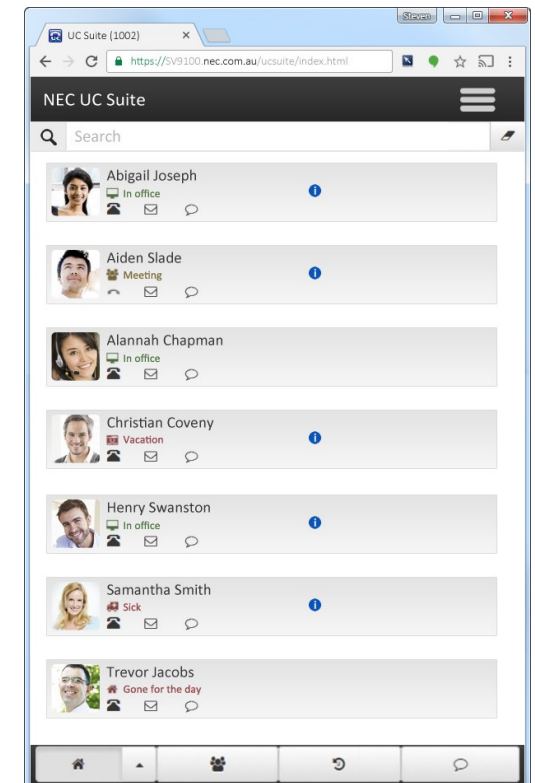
Steven
UC Suite (1002)
https://SV9100.nec.com.au/ucsuite/index.html
NEC UC Suite
Search
Abigail Joseph
In office
Aiden Slade
Meeting
Alannah Chapman
In office
Christian Coveny
Vacation
Henry Swanston
In office
Samantha Smith
Sick
Trevor Jacobs
Gone for the day